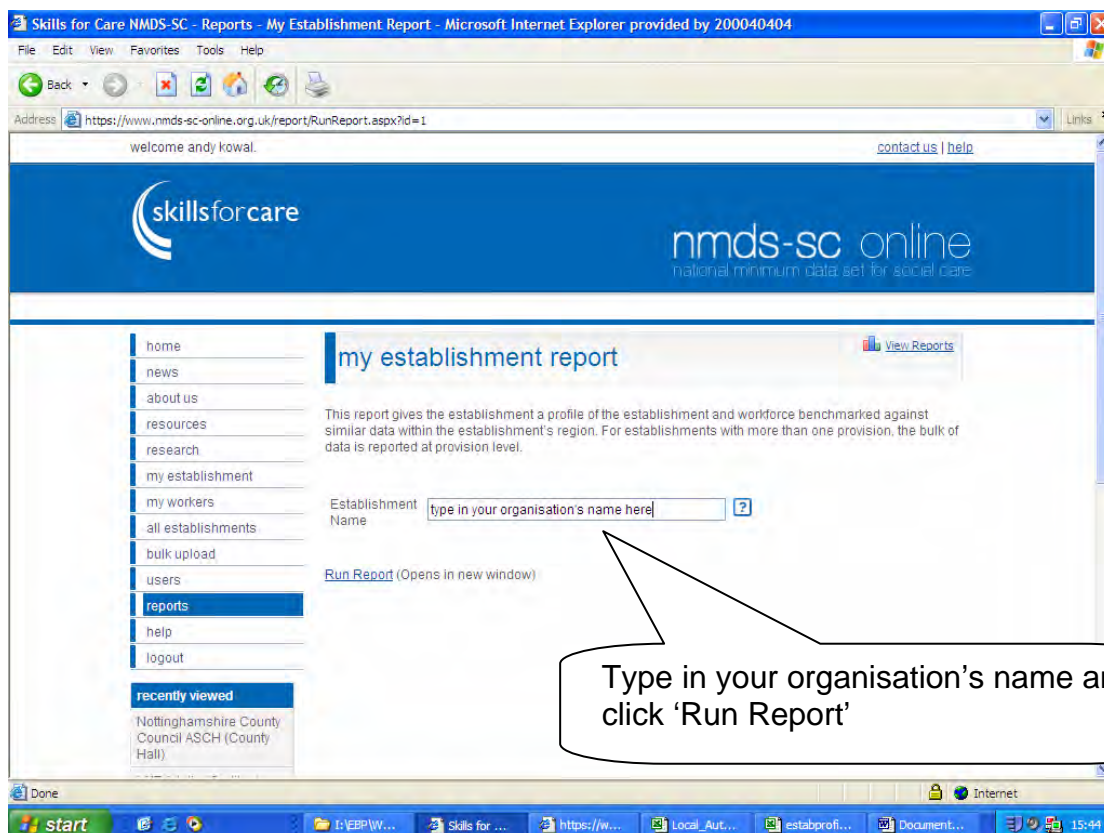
Skills for Care NMDS-SC - Reports - My Establishment Report - Microsoft Internet Explorer provided by 200040404

File Edit View Favorites Tools Help

Back

Address https://www.nmds-sc-online.org.uk/report/RunReport.aspx?id=1

Links

welcome andy kowal.

contact us | help

skillsforcare

nmds-sc online
national minimum data set for social care

home
news
about us
resources
research
my establishment
my workers
all establishments
bulk upload
users
reports
help
logout

recently viewed
Nottinghamshire County Council ASCH (County Hall)
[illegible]

my establishment report

View Reports

This report gives the establishment a profile of the establishment and workforce benchmarked against similar data within the establishment's region. For establishments with more than one provision, the bulk of data is reported at provision level.

Establishment Name type in your organisation's name here ?

Run Report (Opens in new window)

Type in your organisation's name ar click 'Run Report'

Done

Internet

start I:\EBP\W... Skills for ... https://w... Local_Aut... estabprofi... Document... 15:44